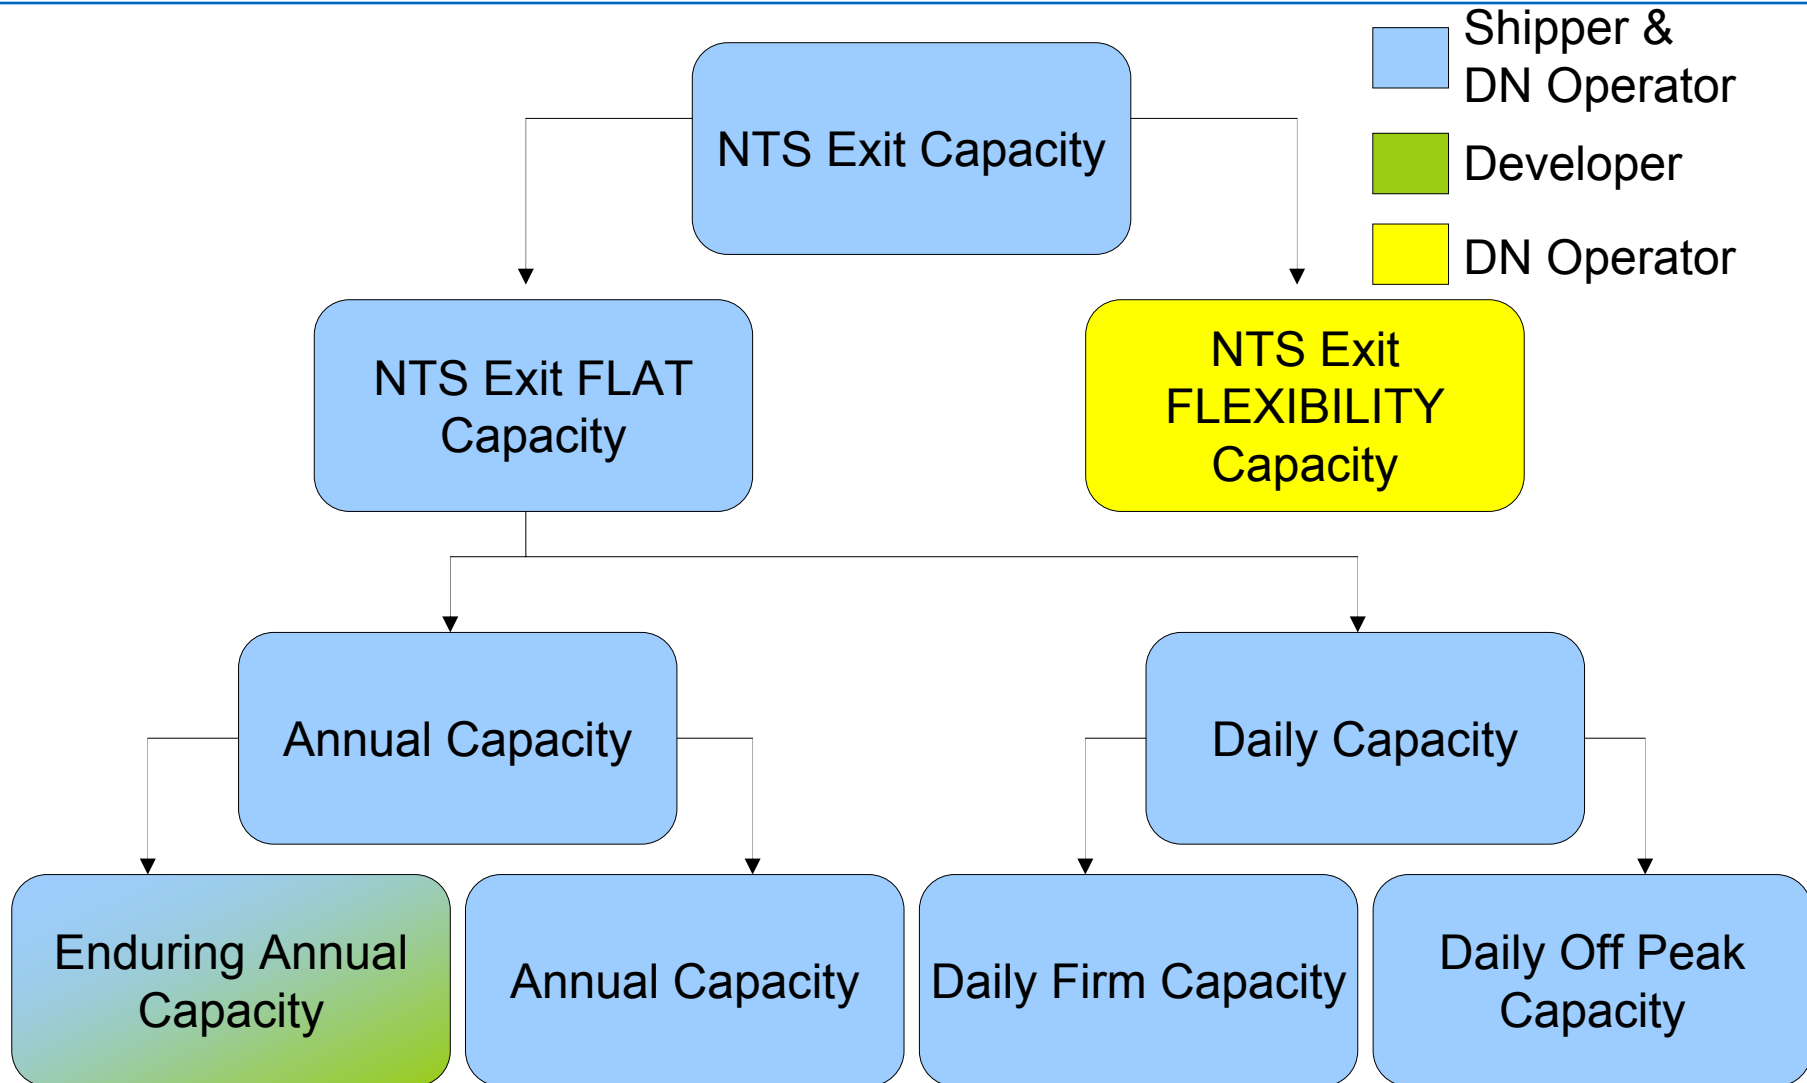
NTS Exit Capacity

Shipper & DN Operator

Developer

DN Operator

NTS Exit FLAT Capacity

NTS Exit FLEXIBILITY Capacity

Annual Capacity

Daily Capacity

Enduring Annual Capacity

Annual Capacity

Daily Firm Capacity

Daily Off Peak Capacity